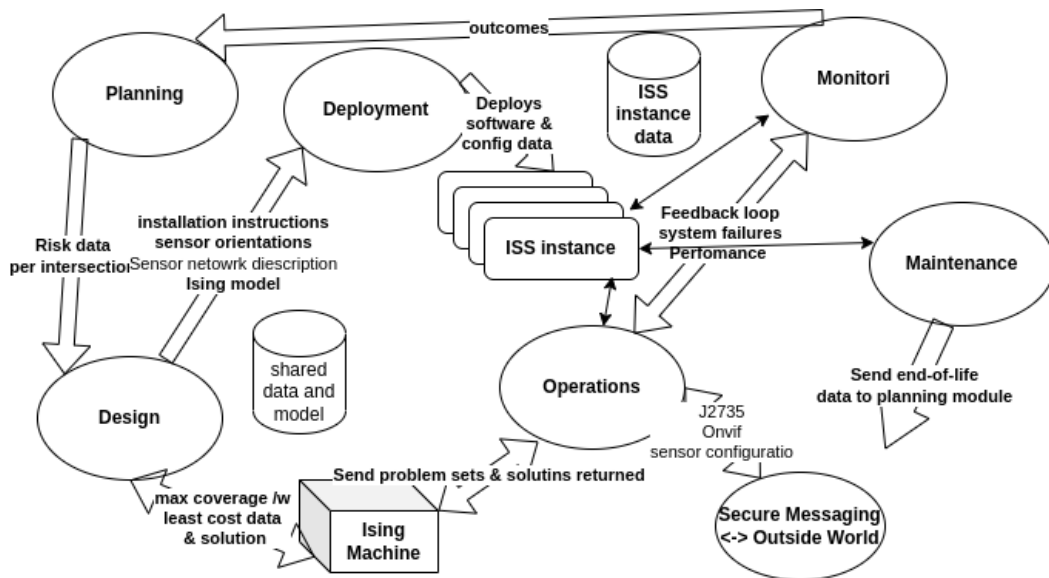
outcomes

Planning

Deployment

Deploys software & config data

ISS instance data

Monitori

Risk data per intersectio

installation instructions
sensor orientations
Sensor netowrk diescription
Ising model

ISS instance

Feedback loop
system failures
Perfomance

Maintenance

shared data and model

Design

Operations

Send end-of-life data to planning module

J2735
Onvif
sensor configuratio

Send problem sets & solutins returned

max coverage /w least cost data & solution

Ising Machine

Secure Messaging <-> Outside World